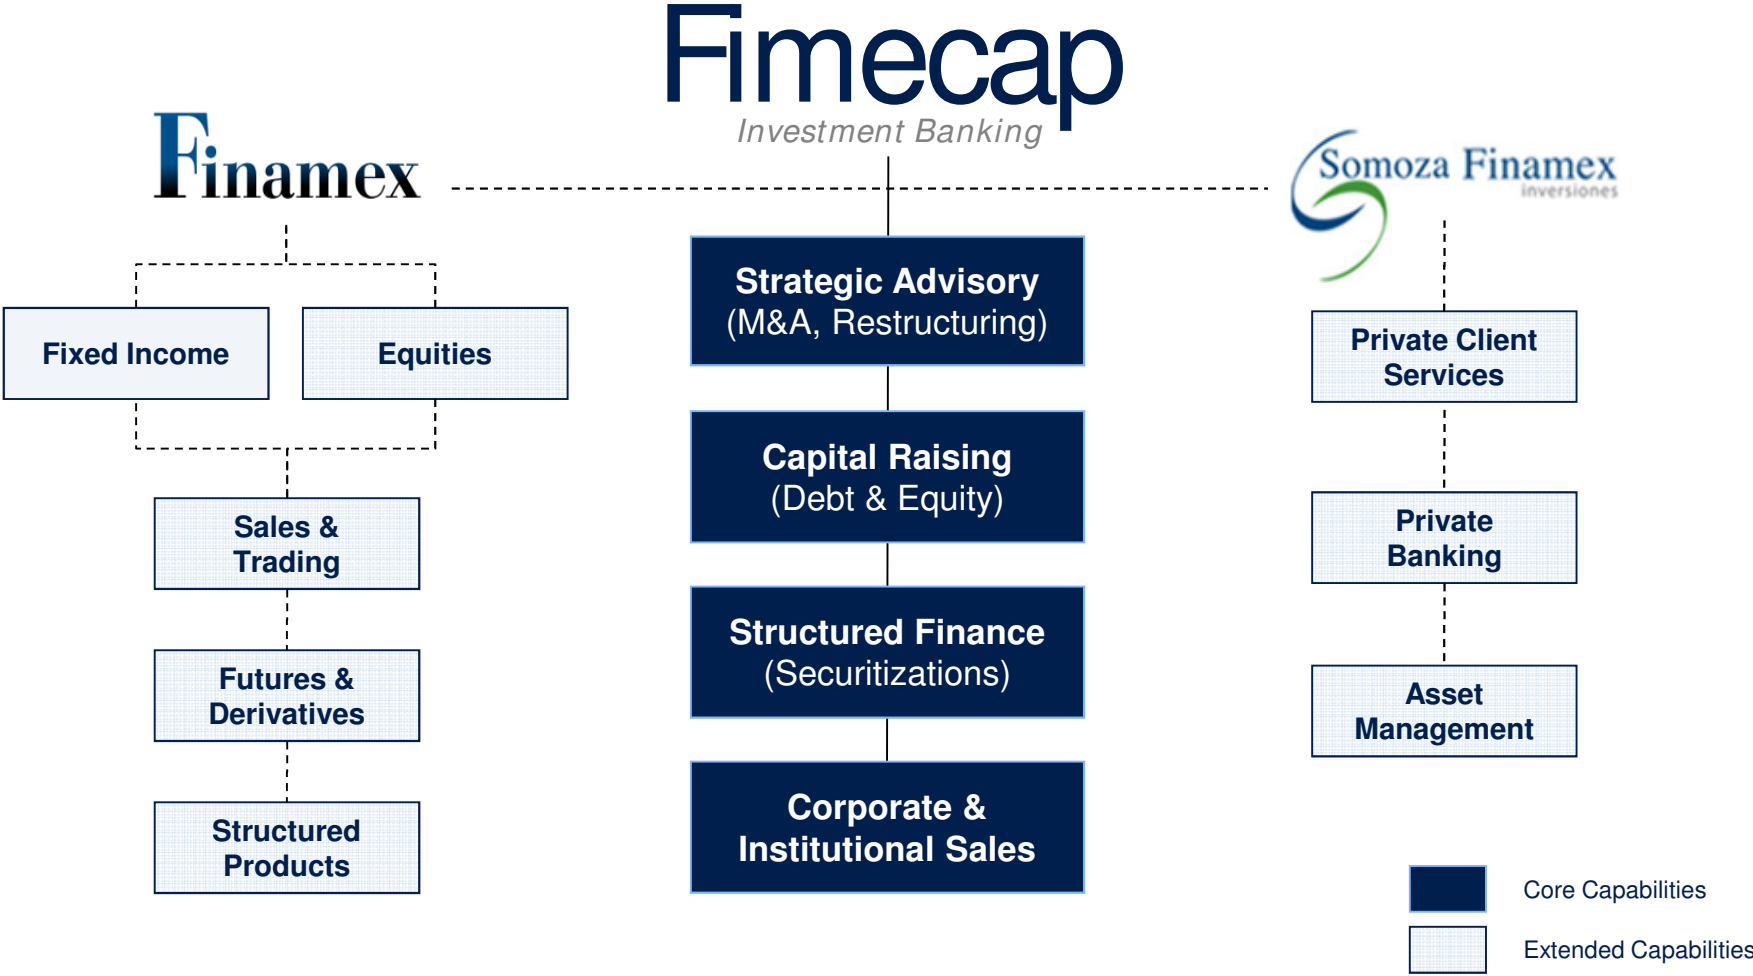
Fimecap
Investment Banking

Finamex

Somoza Finamex
inversiones

Fixed Income

Equities

Sales & Trading

Futures & Derivatives

Structured Products

Strategic Advisory
(M&A, Restructuring)

Capital Raising
(Debt & Equity)

Structured Finance
(Securitizations)

Corporate & Institutional Sales

Private Client Services

Private Banking

Asset Management

Core Capabilities

Extended Capabilities